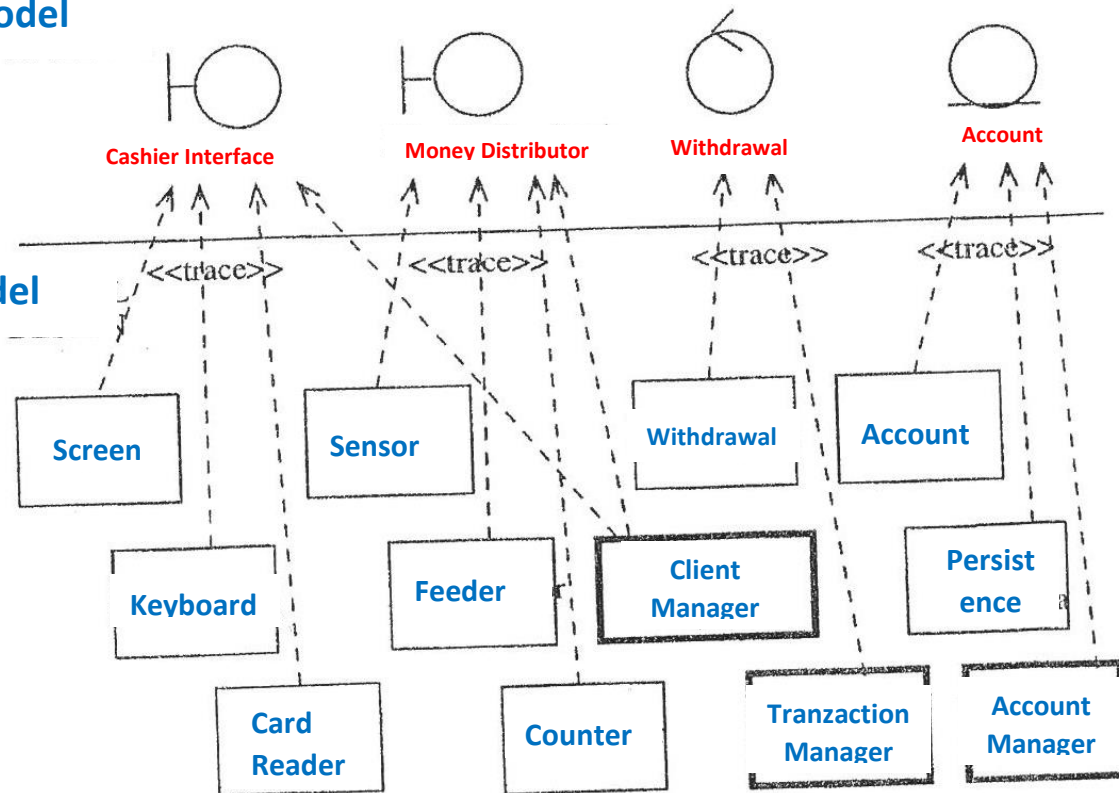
odel

Cashier Interface

Money Distributor

Withdrawal

Account

del

<<trace>>

<<trace>>

<<trace>>

<<trace>>

Screen

Sensor

Withdrawal

Account

Keyboard

Feeder

Client Manager

Persistence

Card Reader

Counter

Tranzaction Manager

Account Manager